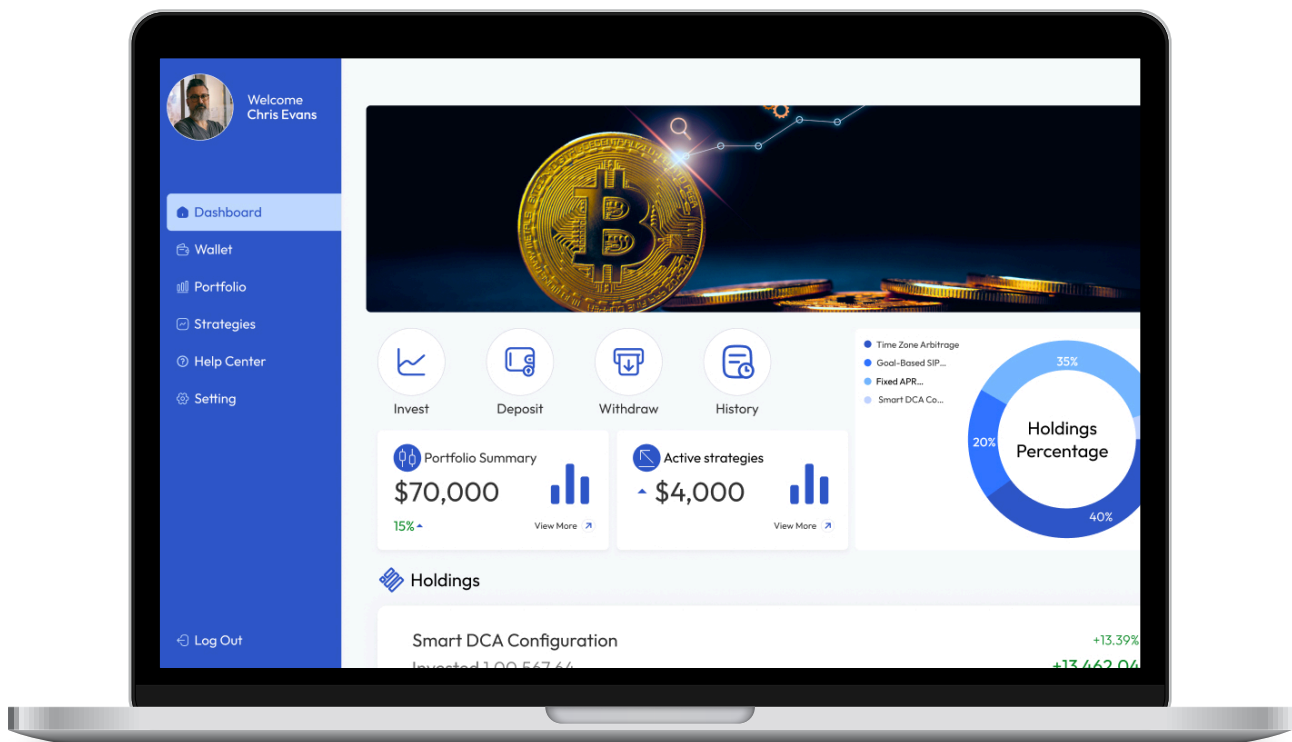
Welcome
Chris Evans

Dashboard
Wallet
Portfolio
Strategies
Help Center
Setting

Log Out

Invest
Deposit
Withdraw
History

Time Zone Arbitrage
Goal-Based SIP...
Fixed APR...
Smart DCA Co...

35%
20%
40%
Holdings Percentage

Portfolio Summary
$70,000
15%
View More

Active strategies
$4,000
View More

Holdings

Smart DCA Configuration
+13.39%
Invested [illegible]
+13,462.04